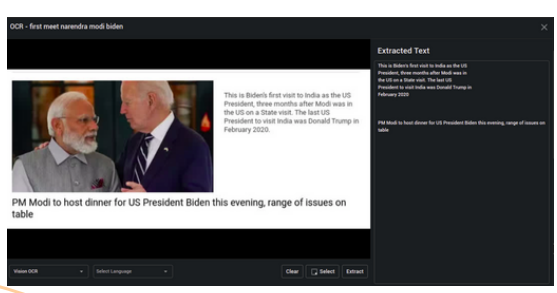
OCR - first meet narendra modi biden

This is Biden's first visit to India as the US President, three months after Modi was in the US on a State visit. The last US President to visit India was Donald Trump in February 2020.

PM Modi to host dinner for US President Biden this evening, range of issues on table

Vision OCR
Select Language
Clear
Select
Extract

Extracted Text

This is Biden's first visit to India as the US President, three months after Modi was in the US on a State visit. The last US President to visit India was Donald Trump in February 2020

PM Modi to host dinner for US President Biden this evening, range of issues on table